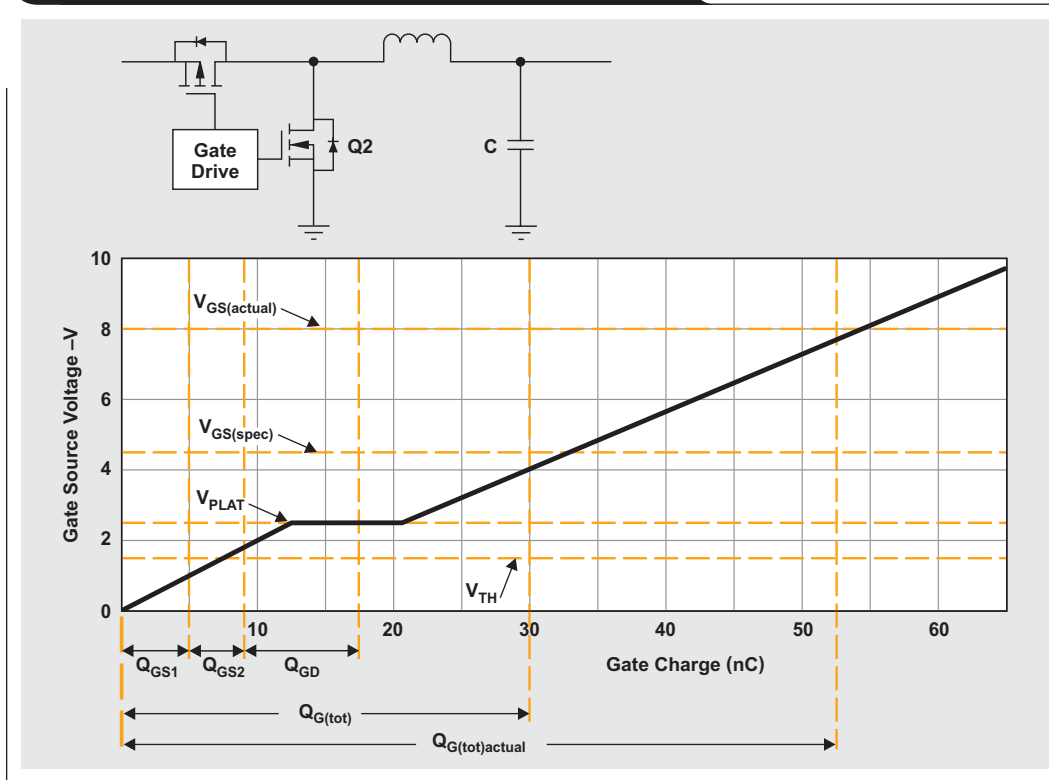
Gate Drive

Q2

C

10

8

6

4

2

0

Gate Source Voltage –V

$V_{GS(actual)}$

$V_{GS(spec)}$

$V_{PLAT}$

$V_{TH}$

10

20

30

40

50

60

Gate Charge (nC)

$Q_{GS1}$

$Q_{GS2}$

$Q_{GD}$

$Q_{G(tot)}$

$Q_{G(tot)actual}$